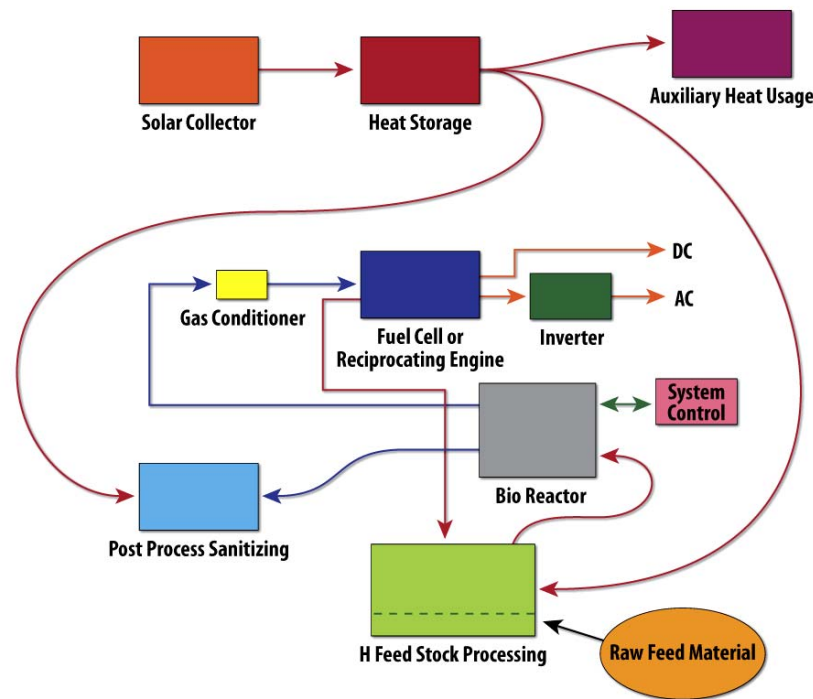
Solar Collector
Heat Storage
Auxiliary Heat Usage
DC
AC
Gas Conditioner
Fuel Cell or Reciprocating Engine
Inverter
System Control
Bio Reactor
Post Process Sanitizing
H Feed Stock Processing
Raw Feed Material